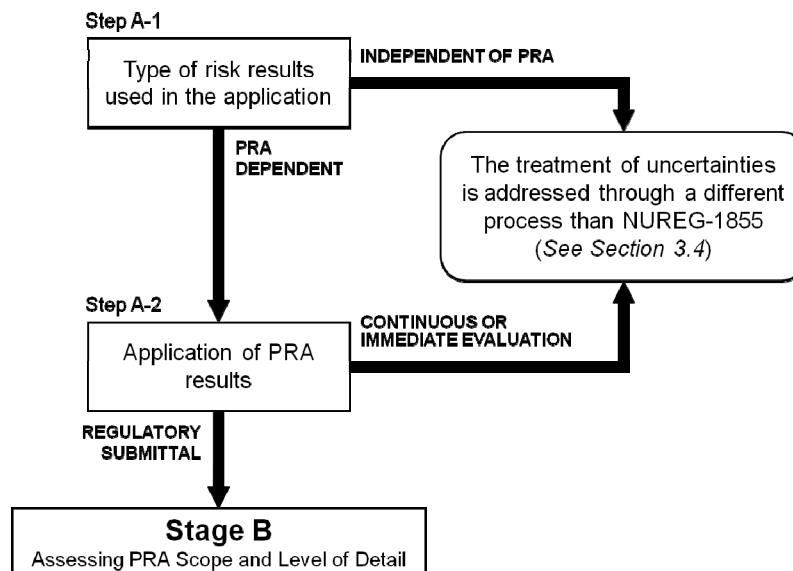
Step A-1

Type of risk results used in the application

INDEPENDENT OF PRA

PRA DEPENDENT

The treatment of uncertainties is addressed through a different process than NUREG-1855 (*See Section 3.4*)

Step A-2

Application of PRA results

CONTINUOUS OR IMMEDIATE EVALUATION

REGULATORY SUBMITTAL

**Stage B**
Assessing PRA Scope and Level of Detail